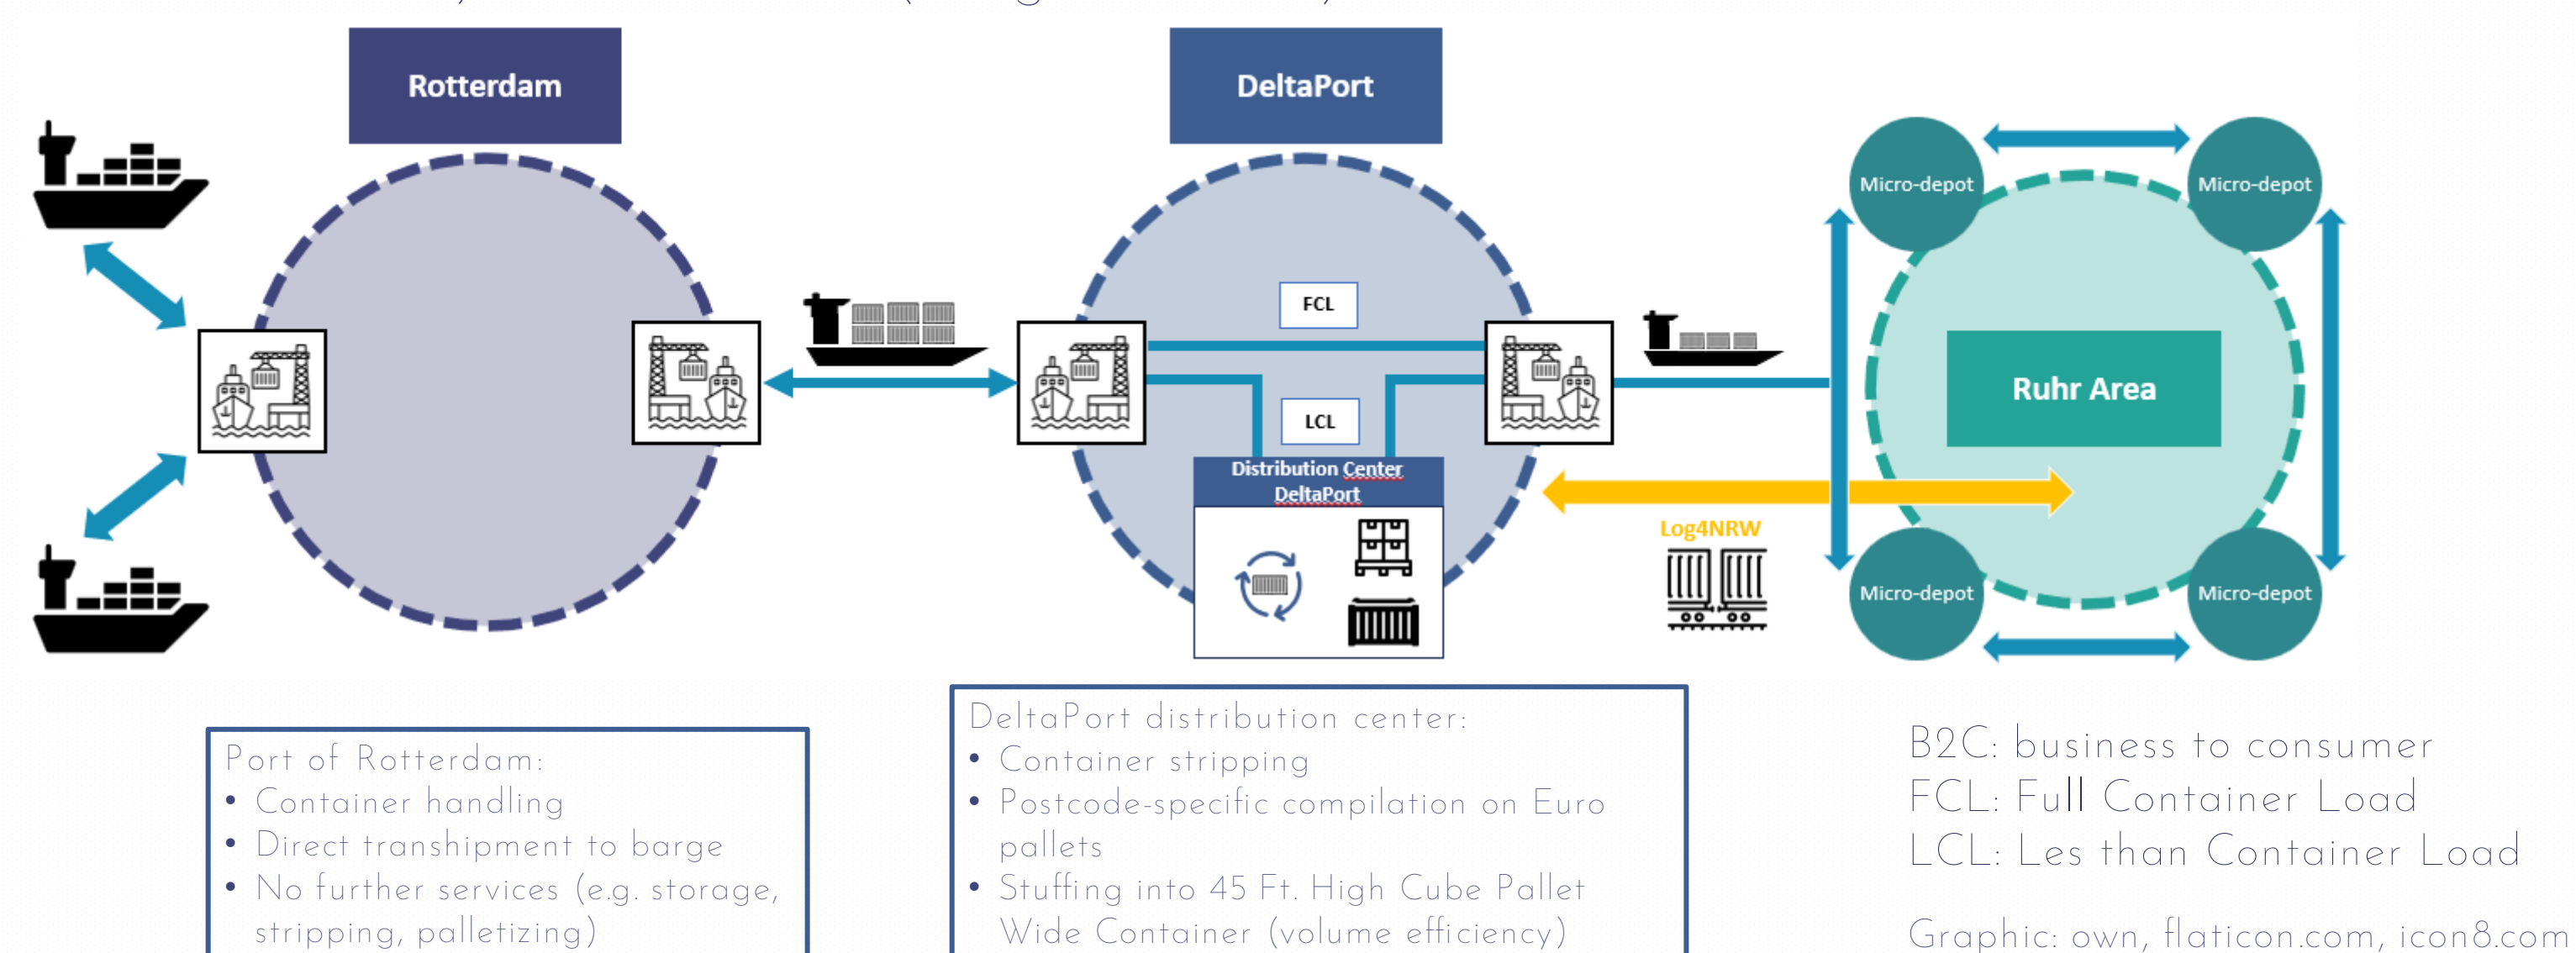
Rotterdam

DeltaPort

FCL

LCL

Distribution Center DeltaPort

Micro-depot

Micro-depot

Ruhr Area

Micro-depot

Micro-depot

Log4NRW

Port of Rotterdam:
• Container handling
• Direct transhipment to barge
• No further services (e.g. storage, stripping, palletizing)

DeltaPort distribution center:
• Container stripping
• Postcode-specific compilation on Euro pallets
• Stuffing into 45 Ft. High Cube Pallet Wide Container (volume efficiency)

B2C: business to consumer
FCL: Full Container Load
LCL: Les than Container Load

Graphic: own, flaticon.com, icon8.com